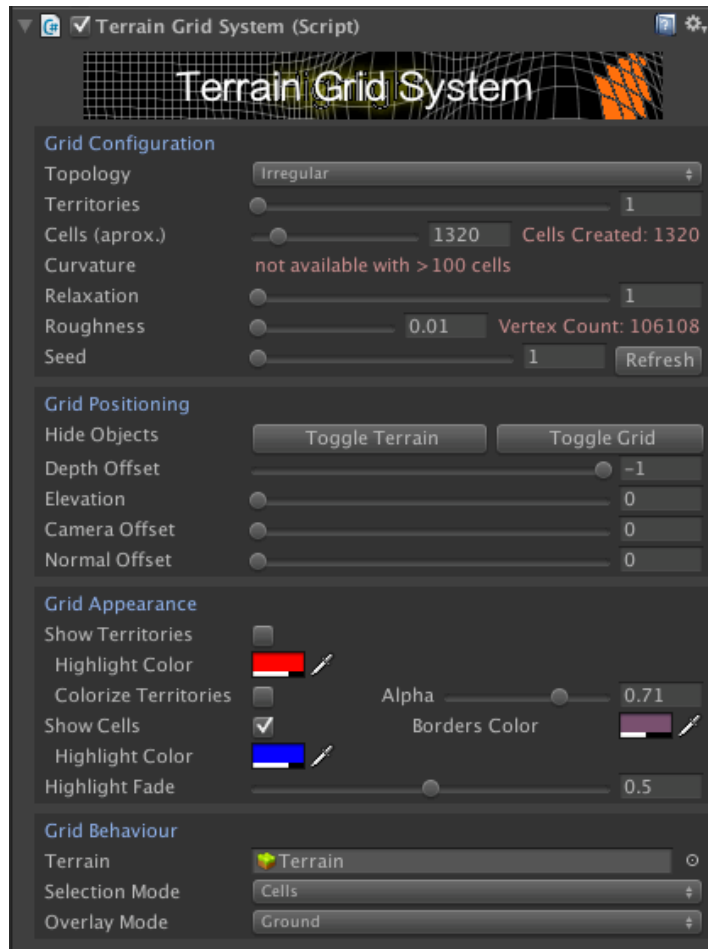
Terrain Grid System (Script)

Terrain Grid System

Grid Configuration
Topology | Irregular
Territories | 1
Cells (aprox.) | 1320 | Cells Created: 1320
Curvature | not available with >100 cells
Relaxation | 1
Roughness | 0.01 | Vertex Count: 106108
Seed | 1 | Refresh

Grid Positioning
Hide Objects | Toggle Terrain | Toggle Grid
Depth Offset | -1
Elevation | 0
Camera Offset | 0
Normal Offset | 0

Grid Appearance
Show Territories
Highlight Color
Colorize Territories | Alpha | 0.71
Show Cells | Borders Color
Highlight Color
Highlight Fade | 0.5

Grid Behaviour
Terrain | Terrain
Selection Mode | Cells
Overlay Mode | Ground